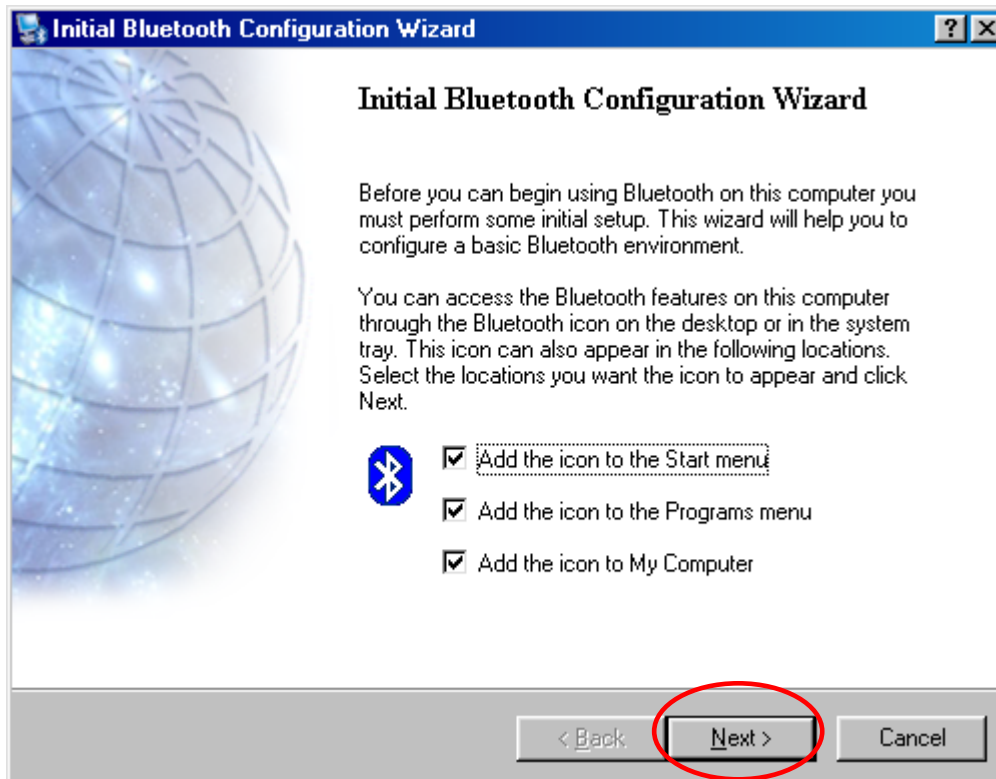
Initial Bluetooth Configuration Wizard

?

Initial Bluetooth Configuration Wizard

Before you can begin using Bluetooth on this computer you must perform some initial setup. This wizard will help you to configure a basic Bluetooth environment.

You can access the Bluetooth features on this computer through the Bluetooth icon on the desktop or in the system tray. This icon can also appear in the following locations. Select the locations you want the icon to appear and click Next.

Add the icon to the Start menu

Add the icon to the Programs menu

Add the icon to My Computer

< Back

Next >

Cancel